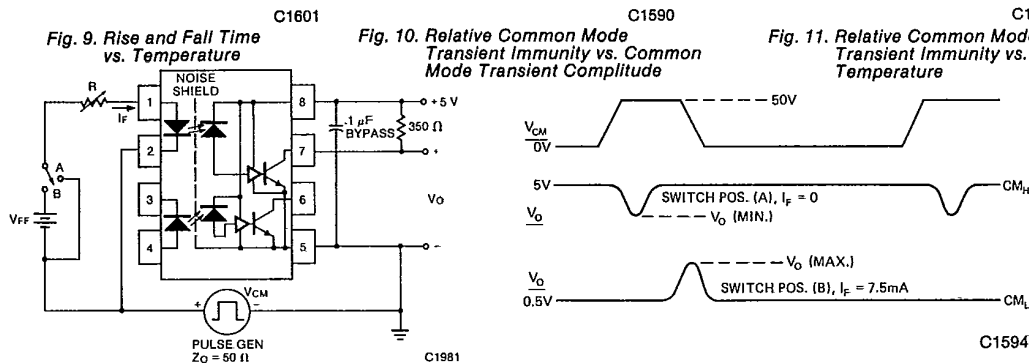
C1601

Fig. 9. Rise and Fall Time vs. Temperature

C1590

Fig. 10. Relative Common Mode Transient Immunity vs. Common Mode Transient Complitude

C1

Fig. 11. Relative Common Mode Transient Immunity vs. Temperature

R

$I_F$

1

2

3

4

NOISE SHIELD

8

7

6

5

.1 µF BYPASS

350 Ω

+ 5 V

+

$V_O$

−

A

B

$V_{FF}$

+

$V_{CM}$

−

PULSE GEN

$Z_O = 50\ \Omega$

C1981

50V

$V_{CM}$

0V

5V

SWITCH POS. (A), $I_F = 0$

$V_O$

$V_O$ (MIN.)

$CM_H$

$V_O$ (MAX.)

$V_O$

0.5V

SWITCH POS. (B), $I_F = 7.5mA$

$CM_L$

C1594